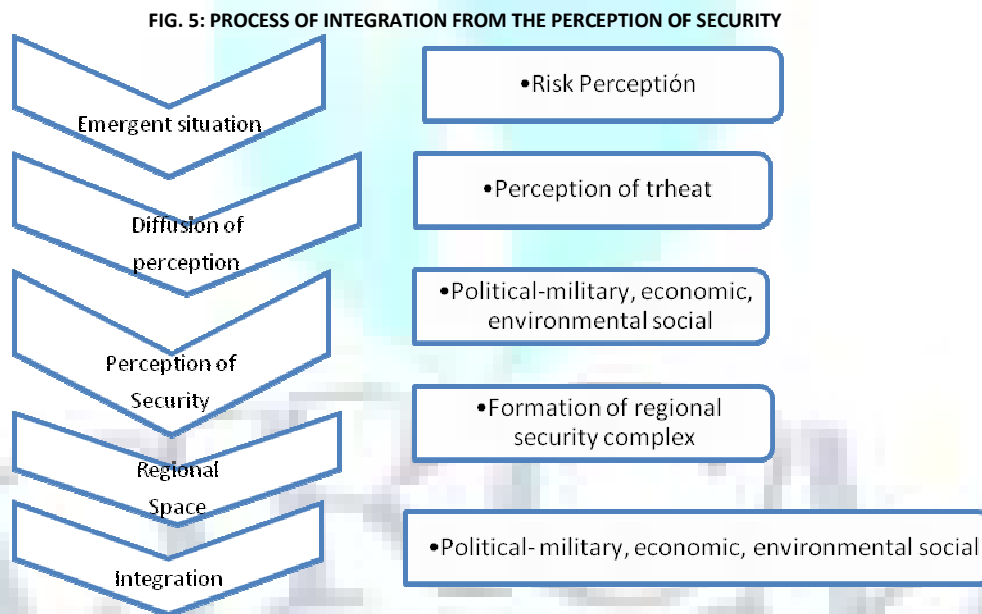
FIG. 5: PROCESS OF INTEGRATION FROM THE PERCEPTION OF SECURITY

Emergent situation

•Risk Perceptión

Diffusion of perception

•Perception of trheat

Perception of Security

•Political-military, economic, environmental social

Regional Space

•Formation of regional security complex

Integration

•Political-military, economic, environmental social